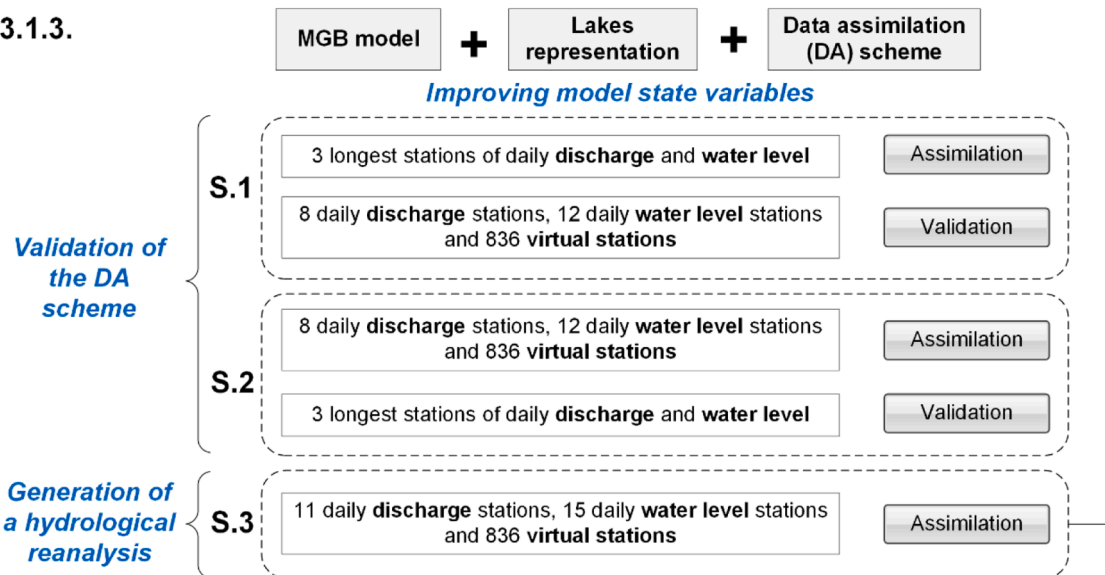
3.1.3.

MGB model + Lakes representation + Data assimilation (DA) scheme

Improving model state variables

Validation of the DA scheme

S.1

3 longest stations of daily **discharge** and **water level**

Assimilation

8 daily **discharge** stations, 12 daily **water level** stations and 836 **virtual stations**

Validation

S.2

8 daily **discharge** stations, 12 daily **water level** stations and 836 **virtual stations**

Assimilation

3 longest stations of daily **discharge** and **water level**

Validation

Generation of a hydrological reanalysis

S.3

11 daily **discharge** stations, 15 daily **water level** stations and 836 **virtual stations**

Assimilation